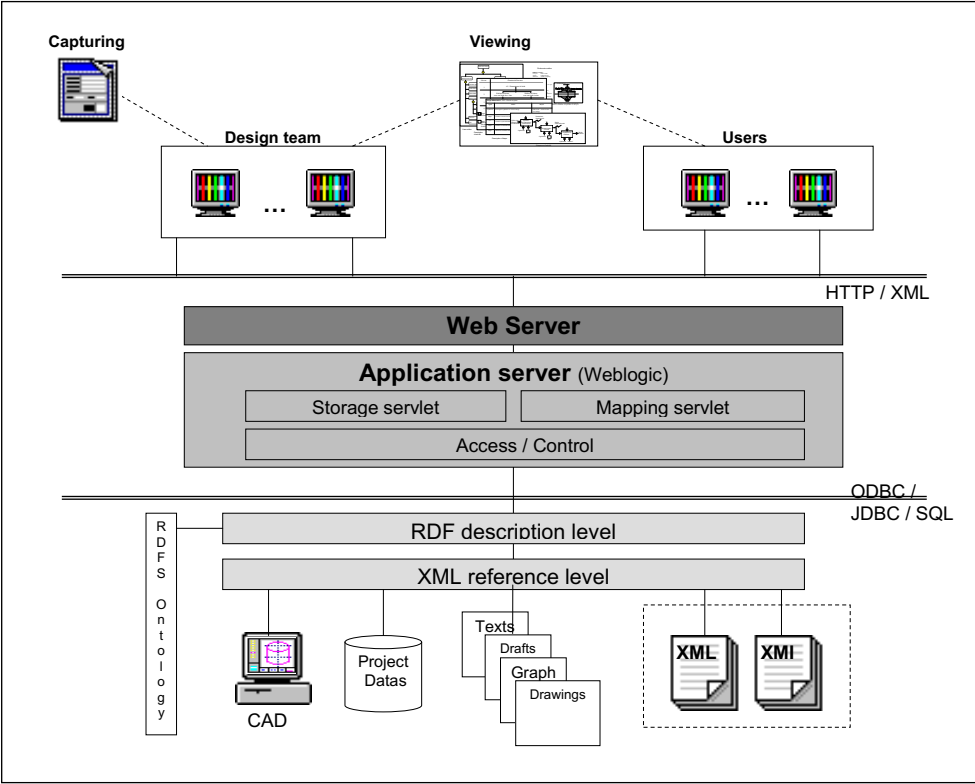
Capturing

Viewing

Design team

...

Users

...

HTTP / XML

Web Server

Application server (Weblogic)

Storage servlet

Mapping servlet

Access / Control

ODBC / JDBC / SQL

RDFS Ontology

RDF description level

XML reference level

CAD

Project Datas

Texts

Drafts

Graph

Drawings

XML

XMI